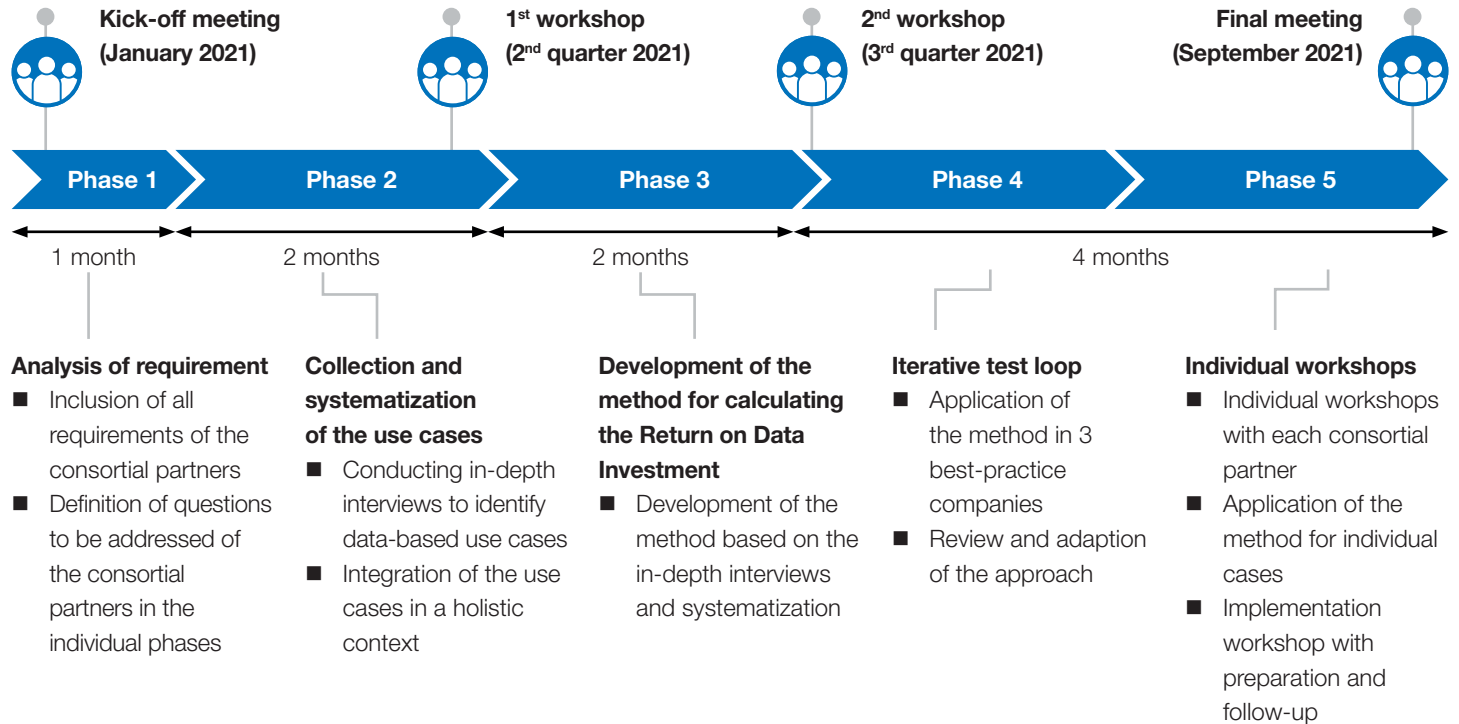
Kick-off meeting (January 2021)

1st workshop (2nd quarter 2021)

2nd workshop (3rd quarter 2021)

Final meeting (September 2021)

Phase 1

Phase 2

Phase 3

Phase 4

Phase 5

1 month

2 months

2 months

4 months

Analysis of requirement
■ Inclusion of all requirements of the consortial partners
■ Definition of questions to be addressed of the consortial partners in the individual phases

Collection and systematization of the use cases
■ Conducting in-depth interviews to identify data-based use cases
■ Integration of the use cases in a holistic context

Development of the method for calculating the Return on Data Investment
■ Development of the method based on the in-depth interviews and systematization

Iterative test loop
■ Application of the method in 3 best-practice companies
■ Review and adaption of the approach

Individual workshops
■ Individual workshops with each consortial partner
■ Application of the method for individual cases
■ Implementation workshop with preparation and follow-up